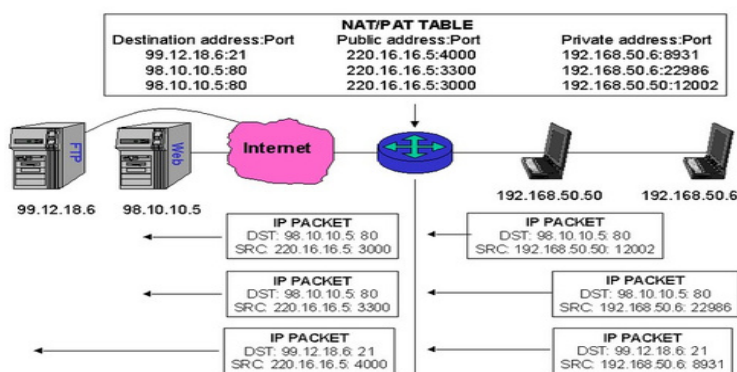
NAT/PAT TABLE

| Destination address:Port | Public address:Port | Private address:Port |
|---|---|---|
| 99.12.18.6:21 | 220.16.16.5:4000 | 192.168.50.6:8931 |
| 98.10.10.5:80 | 220.16.16.5:3300 | 192.168.50.6:22986 |
| 98.10.10.5:80 | 220.16.16.5:3000 | 192.168.50.50:12002 |

FTP

Web

Internet

99.12.18.6

98.10.10.5

192.168.50.50

192.168.50.6

IP PACKET
DST: 98.10.10.5: 80
SRC: 220.16.16.5: 3000

IP PACKET
DST: 98.10.10.5: 80
SRC: 192.168.50.50: 12002

IP PACKET
DST: 98.10.10.5: 80
SRC: 220.16.16.5: 3300

IP PACKET
DST: 98.10.10.5: 80
SRC: 192.168.50.6: 22986

IP PACKET
DST: 99.12.18.6: 21
SRC: 220.16.16.5: 4000

IP PACKET
DST: 99.12.18.6: 21
SRC: 192.168.50.6: 8931